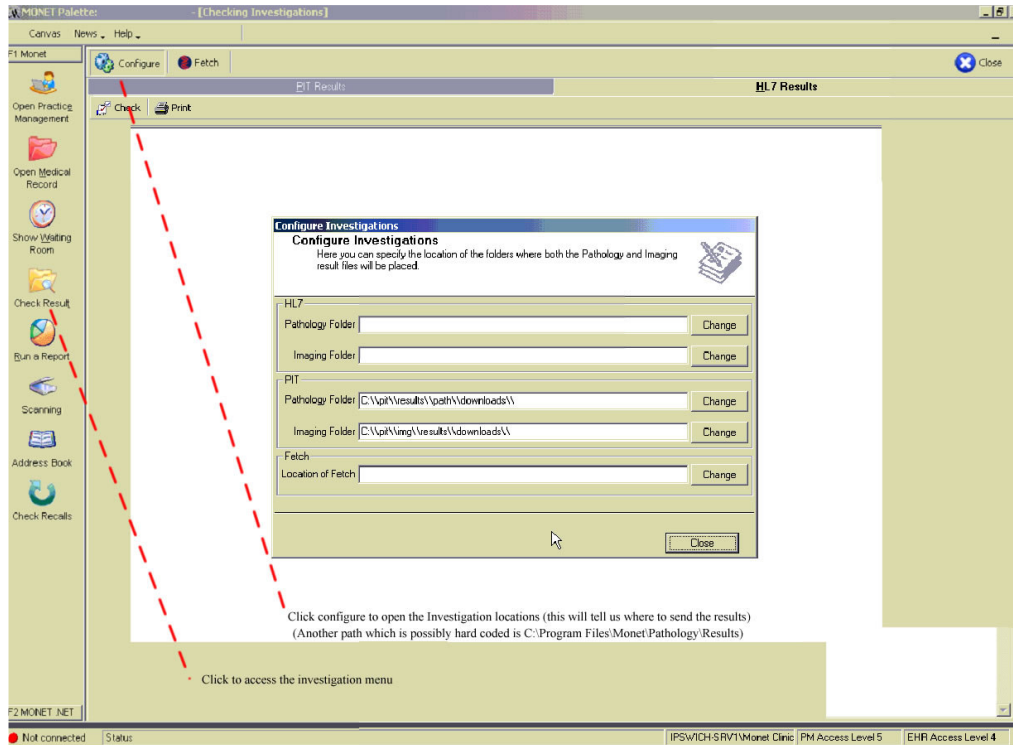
MONET Palette: - [Checking Investigations]

Canvas News Help

F1 Monet

Open Practice Management

Open Medical Record

Show Waiting Room

Check Result

Run a Report

Scanning

Address Book

Check Recalls

F2 MONET .NET

Configure Fetch Close

PIT Results HL7 Results

Check Print

Configure Investigations

Configure Investigations

Here you can specify the location of the folders where both the Pathology and Imaging result files will be placed.

HL7

Pathology Folder Change

Imaging Folder Change

PIT

Pathology Folder C:\\pit\\results\\path\\downloads\\ Change

Imaging Folder C:\\pit\\img\\results\\downloads\\ Change

Fetch

Location of Fetch Change

Close

Click configure to open the Investigation locations (this will tell us where to send the results)
(Another path which is possibly hard coded is C:\Program Files\Monet\Pathology\Results)

Click to access the investigation menu

Not connected Status IPSWICH-SRV1\Monet Clinic PM Access Level 5 EHR Access Level 4